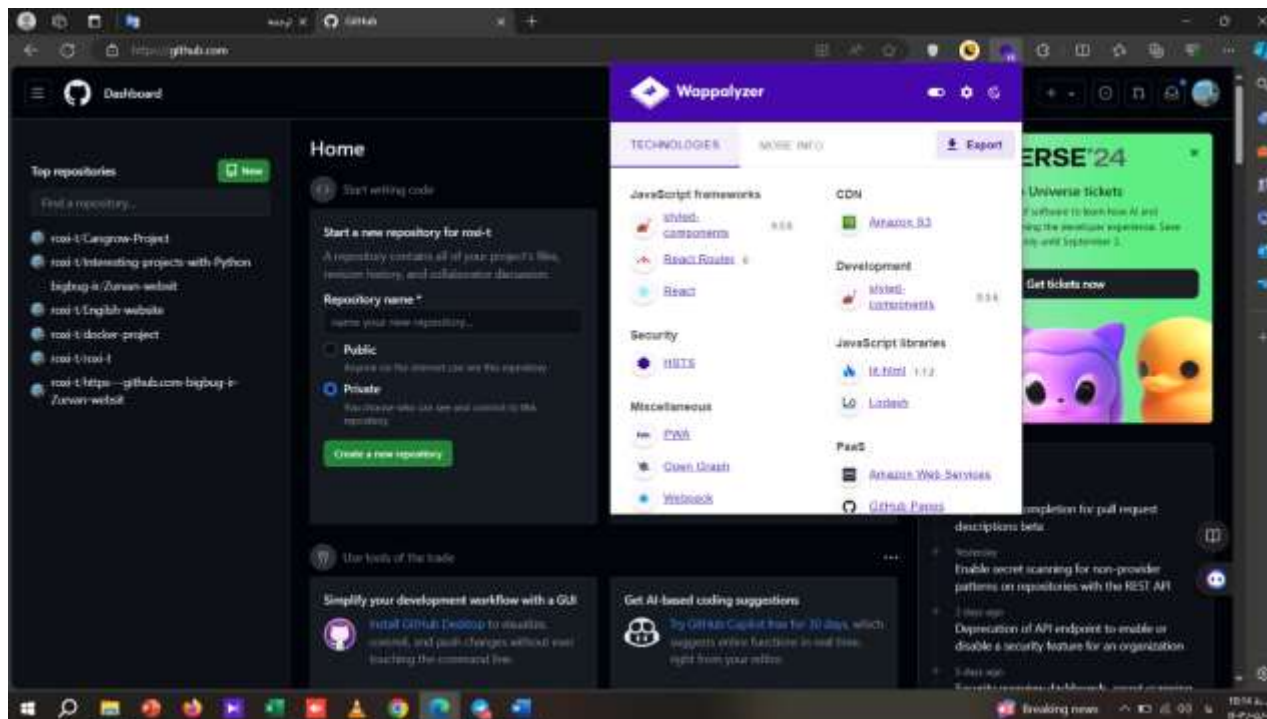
GitHub
https://github.com

Dashboard

Top repositories
New
Find a repository...
rosi-t/Cangrow-Project
rosi-t/Interesting-projects-with-Python
bigbug-ir/Zurvan-websit
rosi-t/English-website
rosi-t/docker-project
rosi-t/rosi-t
rosi-t/https---github.com-bigbug-ir-Zurvan-websit

Home
Start writing code
Start a new repository for rosi-t
A repository contains all of your project's files, revision history, and collaborator discussion.
Repository name *
name your new repository...
Public
Anyone on the internet can see this repository
Private
You choose who can see and commit to this repository
Create a new repository

Use tools of the trade
Simplify your development workflow with a GUI
Install GitHub Desktop to visualize, commit, and push changes without ever touching the command line.
Get AI-based coding suggestions
Try GitHub Copilot free for 30 days, which suggests entire functions in real time, right from your editor.

Wappalyzer
TECHNOLOGIES
MORE INFO
Export
JavaScript frameworks
styled-components 5.3.6
React Router 6
React
Security
HSTS
Miscellaneous
PWA
Open Graph
Webpack
CDN
Amazon S3
Development
styled-components 5.3.6
JavaScript libraries
lit-html 1.1.2
Lodash
PaaS
Amazon Web Services
GitHub Pages

ERSE'24
Universe tickets
Get tickets now

completion for pull request descriptions beta
Yesterday
Enable secret scanning for non-provider patterns on repositories with the REST API
2 days ago
Deprecation of API endpoint to enable or disable a security feature for an organization
3 days ago

Breaking news